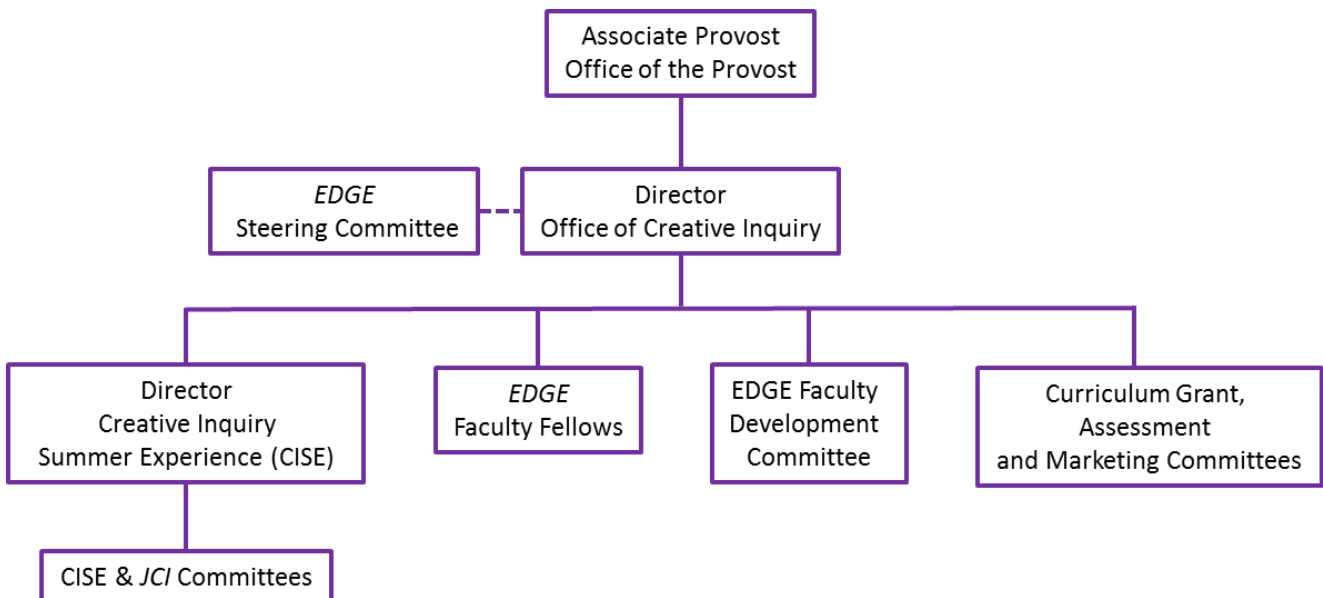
Associate Provost
Office of the Provost

EDGE
Steering Committee

Director
Office of Creative Inquiry

Director
Creative Inquiry
Summer Experience (CISE)

EDGE
Faculty Fellows

EDGE Faculty
Development
Committee

Curriculum Grant,
Assessment
and Marketing Committees

CISE & JCI Committees